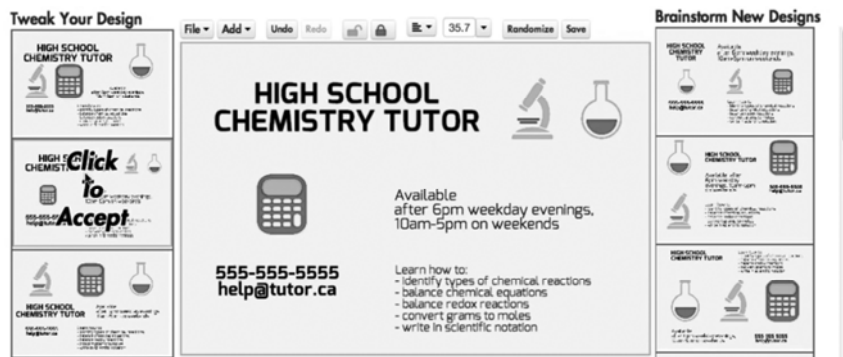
Tweak Your Design

HIGH SCHOOL CHEMISTRY TUTOR

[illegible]

HIGH SCHOOL CHEMISTRY TUTOR

Click to Accept

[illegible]

HIGH SCHOOL CHEMISTRY TUTOR

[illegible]

File ▾ Add ▾ Undo Redo 35.7 ▾ Randomize Save

HIGH SCHOOL CHEMISTRY TUTOR

Available after 6pm weekday evenings, 10am-5pm on weekends

555-555-5555
help@tutor.ca

Learn how to:
- identify types of chemical reactions
- balance chemical equations
- balance redox reactions
- convert grams to moles
- write in scientific notation

Brainstorm New Designs

HIGH SCHOOL CHEMISTRY TUTOR

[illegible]

HIGH SCHOOL CHEMISTRY TUTOR

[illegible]

HIGH SCHOOL CHEMISTRY TUTOR

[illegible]